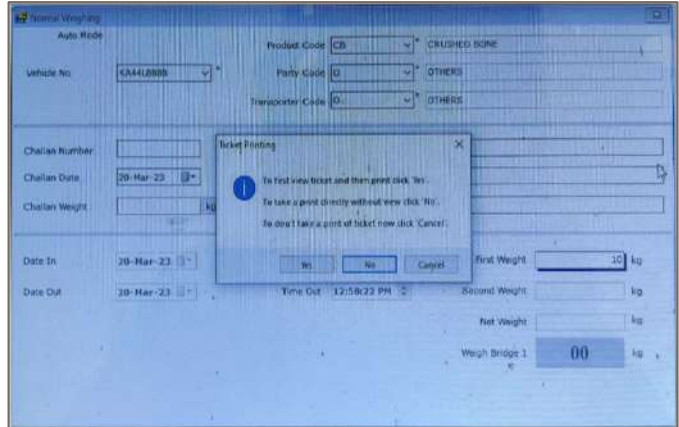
Normal Weighing

Auto Mode

Product Code CB * CRUSHED BONE

Vehicle No. KA44L8888 *

Party Code O * OTHERS

Transporter Code O * OTHERS

Challan Number

Challan Date 20-Mar-23

Challan Weight kg

Date In 20-Mar-23

Date Out 20-Mar-23

Time Out 12:58:22 PM

First Weight 10 kg

Second Weight kg

Net Weight kg

Weigh Bridge 1 00 kg

Ticket Printing

To first view ticket and then print click 'Yes'.

To take a print directly without view click 'No'.

To don't take a print of ticket now click 'Cancel'.

Yes No Cancel